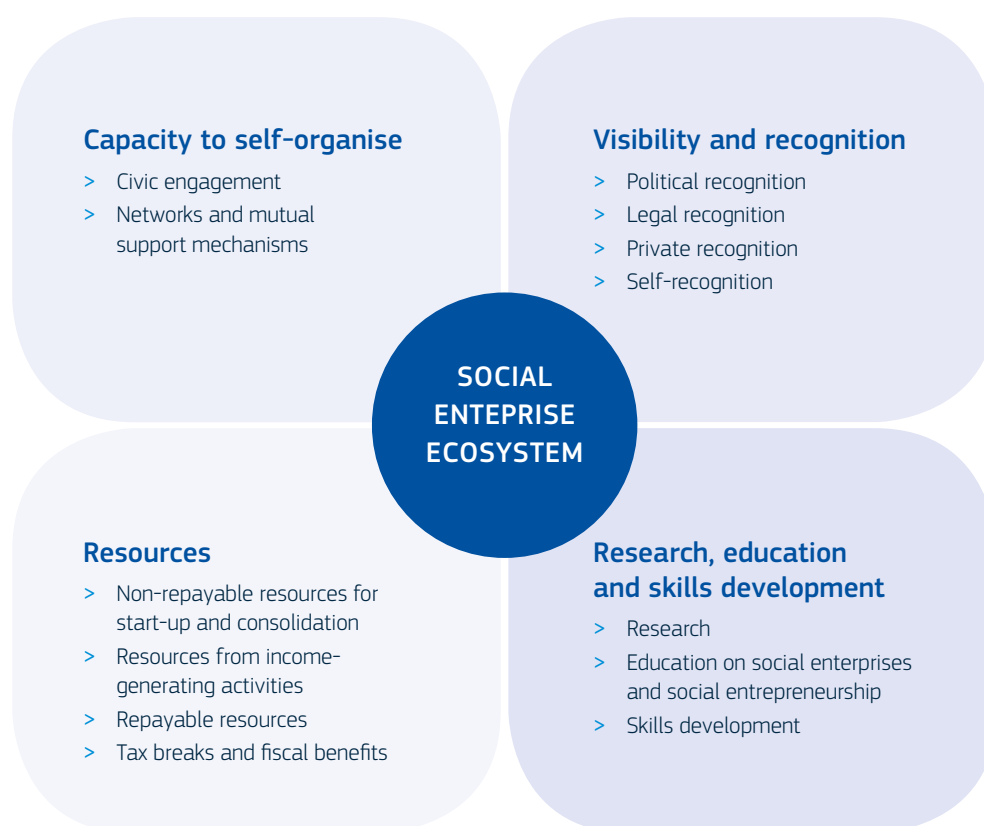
Capacity to self-organise

> Civic engagement
> Networks and mutual support mechanisms

Visibility and recognition

> Political recognition
> Legal recognition
> Private recognition
> Self-recognition

SOCIAL ENTEPRISE ECOSYSTEM

Resources

> Non-repayable resources for start-up and consolidation
> Resources from income-generating activities
> Repayable resources
> Tax breaks and fiscal benefits

Research, education and skills development

> Research
> Education on social enterprises and social entrepreneurship
> Skills development